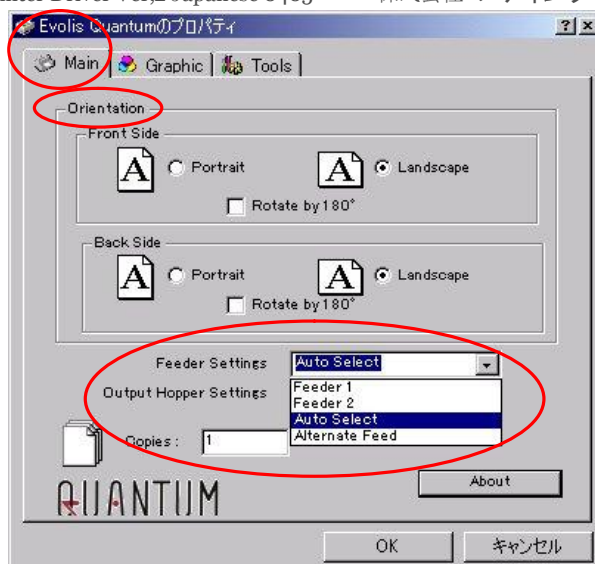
Evolis Quantumのプロパティ

?
×

Main
Graphic
Tools

Orientation

Front Side

A Portrait
A Landscape
Rotate by 180°

Back Side

A Portrait
A Landscape
Rotate by 180°

Feeder Settings
Auto Select

Output Hopper Settings

Feeder 1
Feeder 2
Auto Select
Alternate Feed

Copies : 1

QUANTUM

About

OK
キャンセル